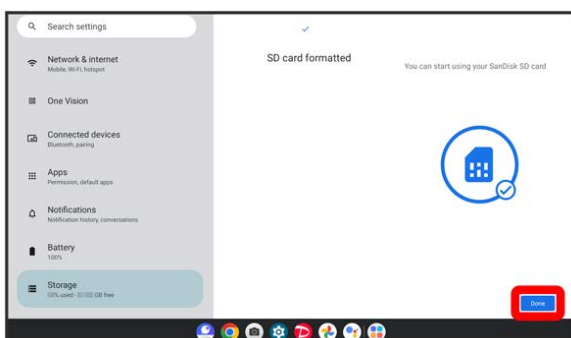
Search settings

Network & internet
Mobile, Wi-Fi, hotspot

One Vision

Connected devices
Bluetooth, pairing

Apps
Permission, default apps

Notifications
Notification history, conversations

Battery
100%

Storage
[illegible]% used - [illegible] GB free

SD card formatted

You can start using your SanDisk SD card

Done